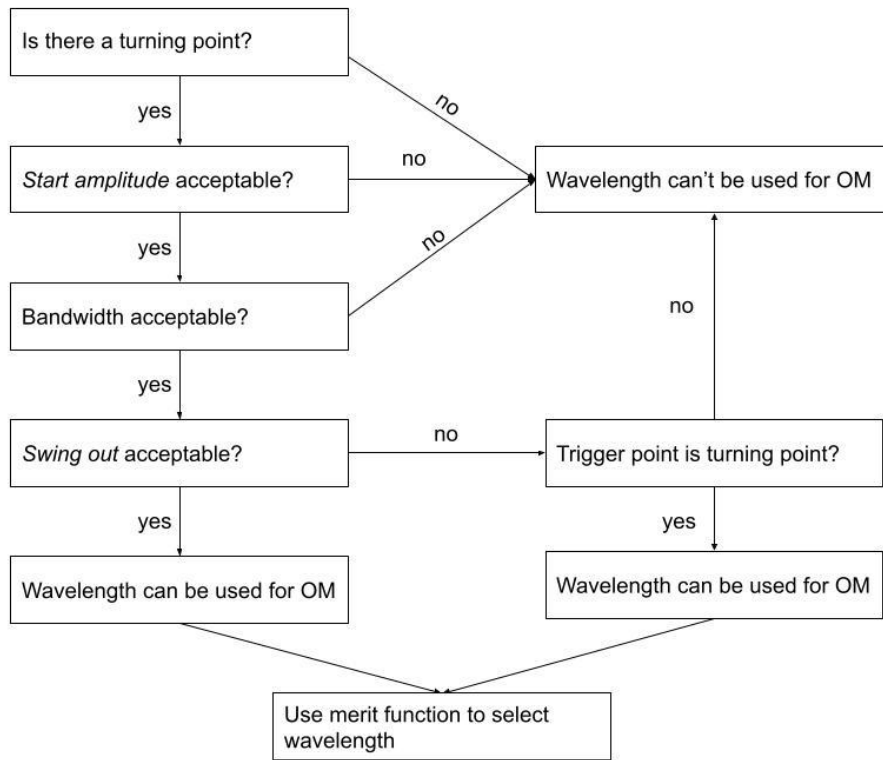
Is there a turning point?

no

yes

Start amplitude acceptable?

no

Wavelength can't be used for OM

yes

no

Bandwidth acceptable?

no

yes

Swing out acceptable?

no

Trigger point is turning point?

yes

yes

Wavelength can be used for OM

Wavelength can be used for OM

Use merit function to select wavelength